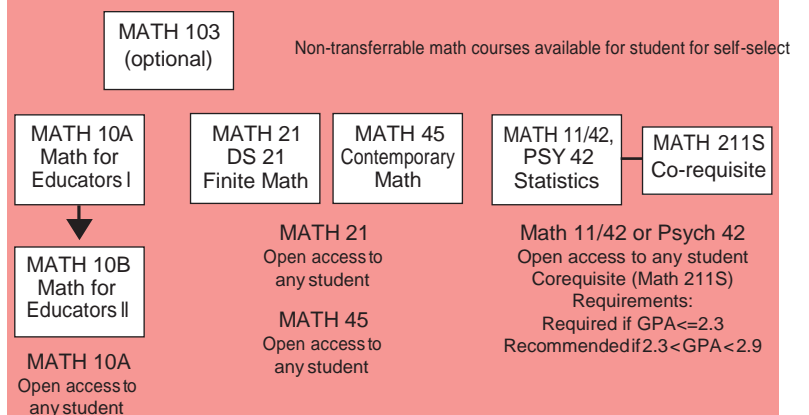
MATH 103
(optional)

Non-transferrable math courses available for student for self-select

MATH 10A
Math for
Educators I

MATH 10B
Math for
Educators II

MATH 10A
Open access to
any student

MATH 21
DS 21
Finite Math

MATH 45
Contemporary
Math

MATH 21
Open access to
any student

MATH 45
Open access to
any student

MATH 11/42,
PSY 42
Statistics

MATH 211S
Co-requisite

Math 11/42 or Psych 42
Open access to any student
Corequisite (Math 211S)
Requirements:
Required if GPA<=2.3
Recommended if 2.3<GPA<2.9